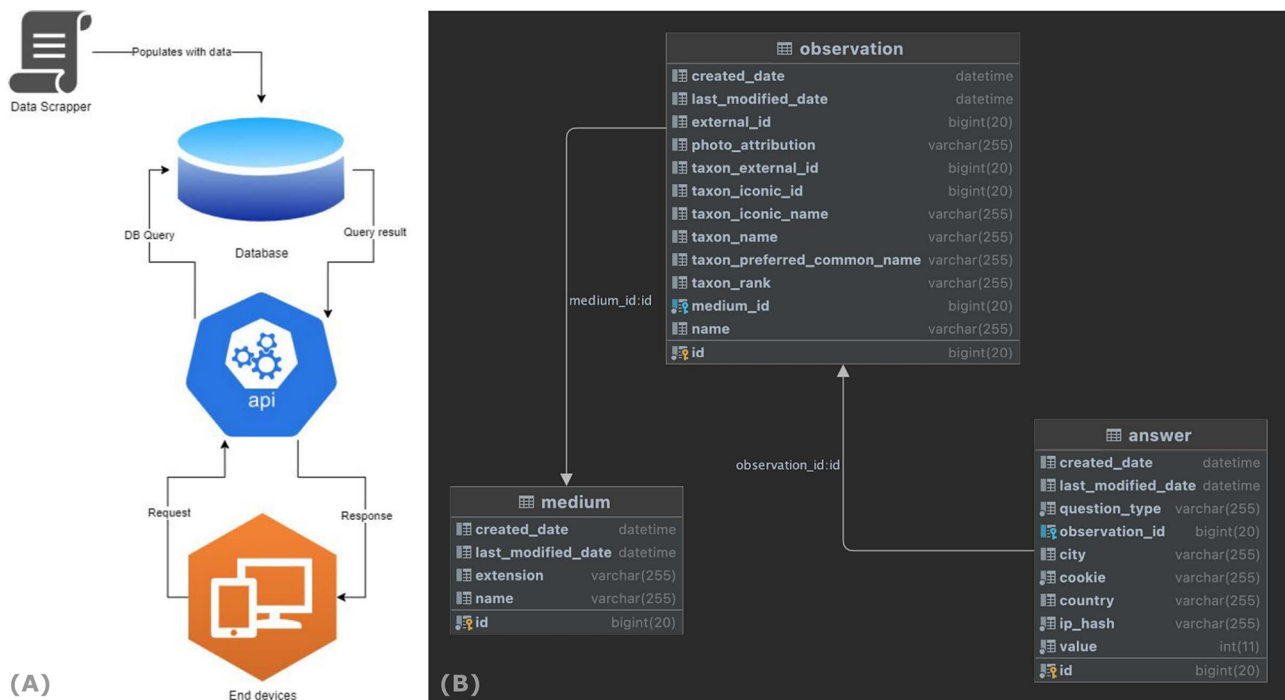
Populates with data

Data Scrapper

DB Query

Database

Query result

api

Request

Response

End devices

(A)

(B)

observation

| | |
|---|---|
| created_date | datetime |
| last_modified_date | datetime |
| external_id | bigint(20) |
| photo_attribution | varchar(255) |
| taxon_external_id | bigint(20) |
| taxon_iconic_id | bigint(20) |
| taxon_iconic_name | varchar(255) |
| taxon_name | varchar(255) |
| taxon_preferred_common_name | varchar(255) |
| taxon_rank | varchar(255) |
| medium_id | bigint(20) |
| name | varchar(255) |
| id | bigint(20) |

medium_id:id

observation_id:id

medium

| | |
|---|---|
| created_date | datetime |
| last_modified_date | datetime |
| extension | varchar(255) |
| name | varchar(255) |
| id | bigint(20) |

answer

| | |
|---|---|
| created_date | datetime |
| last_modified_date | datetime |
| question_type | varchar(255) |
| observation_id | bigint(20) |
| city | varchar(255) |
| cookie | varchar(255) |
| country | varchar(255) |
| ip_hash | varchar(255) |
| value | int(11) |
| id | bigint(20) |